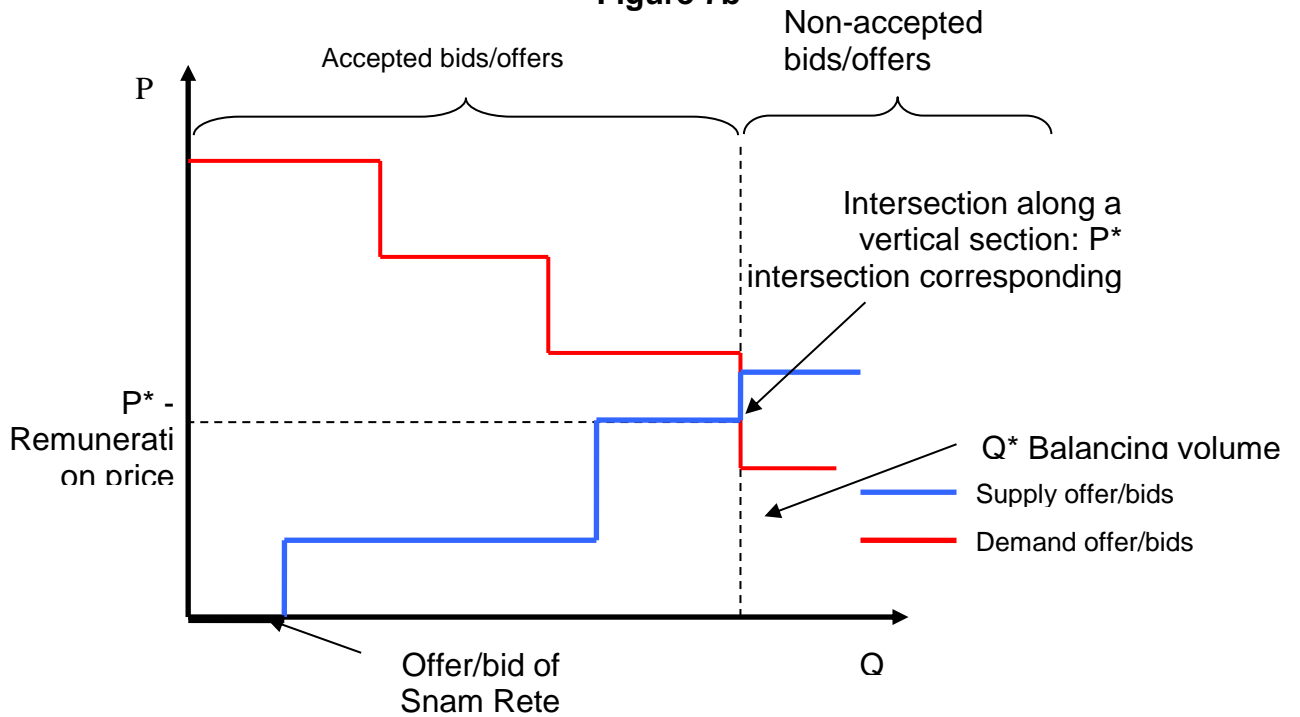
Figure 7b

Accepted bids/offers

Non-accepted bids/offers

P

Intersection along a vertical section: P* intersection corresponding

P* - Remunerati on price

Q* Balancing volume

Supply offer/bids

Demand offer/bids

Offer/bid of Snam Rete

Q